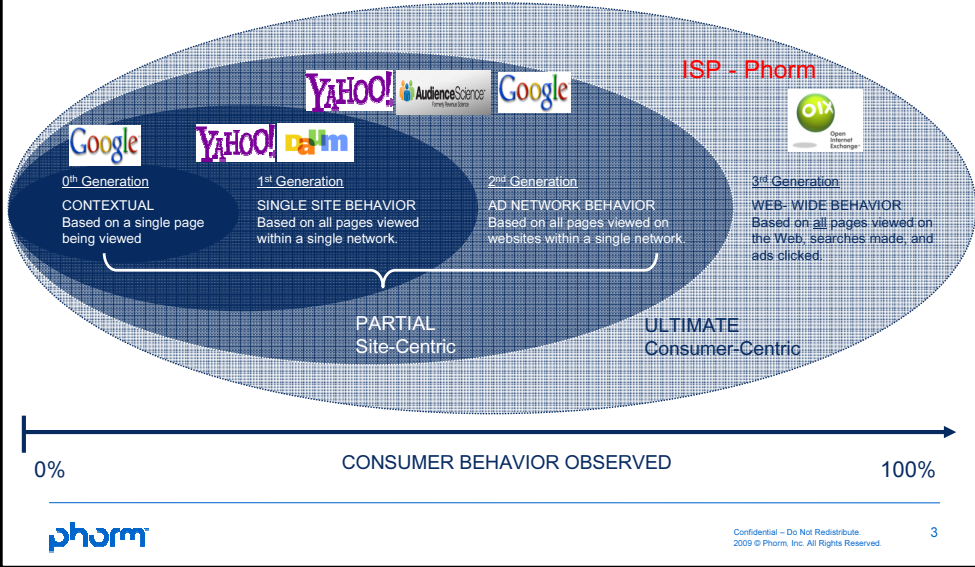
YAHOO! AudienceScience Formerly Revenue Science Google

ISP - Phorm

OIX Open Internet Exchange

Google

YAHOO! Daum

$0^{th}$ Generation
CONTEXTUAL
Based on a single page being viewed

$1^{st}$ Generation
SINGLE SITE BEHAVIOR
Based on all pages viewed within a single network.

$2^{nd}$ Generation
AD NETWORK BEHAVIOR
Based on all pages viewed on websites within a single network.

$3^{rd}$ Generation
WEB- WIDE BEHAVIOR
Based on all pages viewed on the Web, searches made, and ads clicked.

PARTIAL
Site-Centric

ULTIMATE
Consumer-Centric

0%

CONSUMER BEHAVIOR OBSERVED

100%

phorm

Confidential – Do Not Redistribute.
2009 © Phorm, Inc. All Rights Reserved.

3